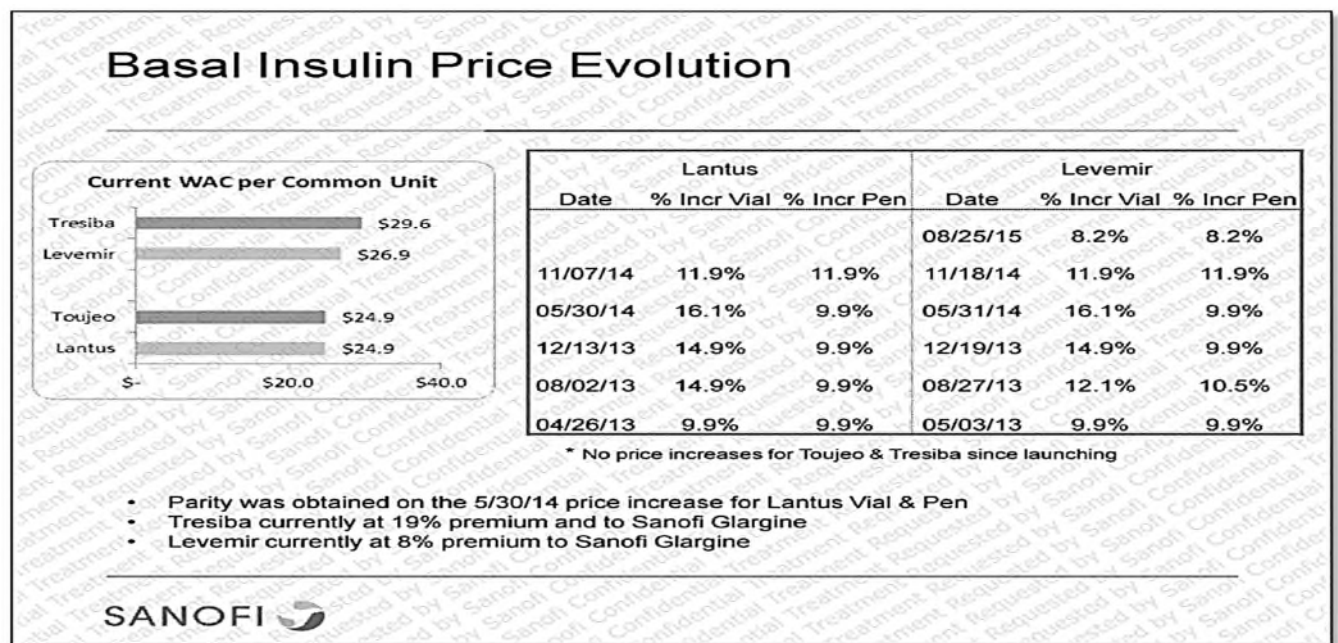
Basal Insulin Price Evolution

Current WAC per Common Unit

Tresiba $29.6
Levemir $26.9
Toujeo $24.9
Lantus $24.9
$- $20.0 $40.0

| Lantus | | | Levemir | | |
|---|---|---|---|---|---|
| Date | % Incr Vial | % Incr Pen | Date | % Incr Vial | % Incr Pen |
| | | | 08/25/15 | 8.2% | 8.2% |
| 11/07/14 | 11.9% | 11.9% | 11/18/14 | 11.9% | 11.9% |
| 05/30/14 | 16.1% | 9.9% | 05/31/14 | 16.1% | 9.9% |
| 12/13/13 | 14.9% | 9.9% | 12/19/13 | 14.9% | 9.9% |
| 08/02/13 | 14.9% | 9.9% | 08/27/13 | 12.1% | 10.5% |
| 04/26/13 | 9.9% | 9.9% | 05/03/13 | 9.9% | 9.9% |

* No price increases for Toujeo & Tresiba since launching

• Parity was obtained on the 5/30/14 price increase for Lantus Vial & Pen
• Tresiba currently at 19% premium and to Sanofi Glargine
• Levemir currently at 8% premium to Sanofi Glargine

SANOFI

Confidential Treatment Requested by Sanofi